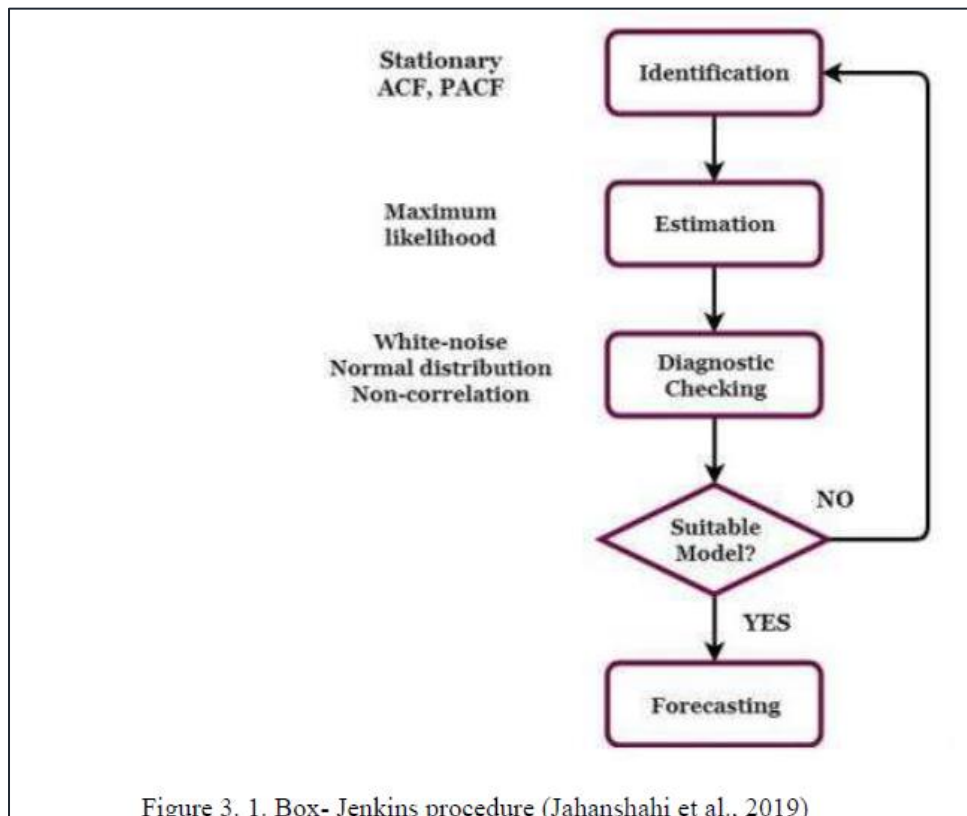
Stationary
ACF, PACF

Identification

Maximum
likelihood

Estimation

White-noise
Normal distribution
Non-correlation

Diagnostic
Checking

NO

Suitable
Model?

YES

Forecasting

Figure 3. 1. Box- Jenkins procedure (Jahanshahi et al., 2019)